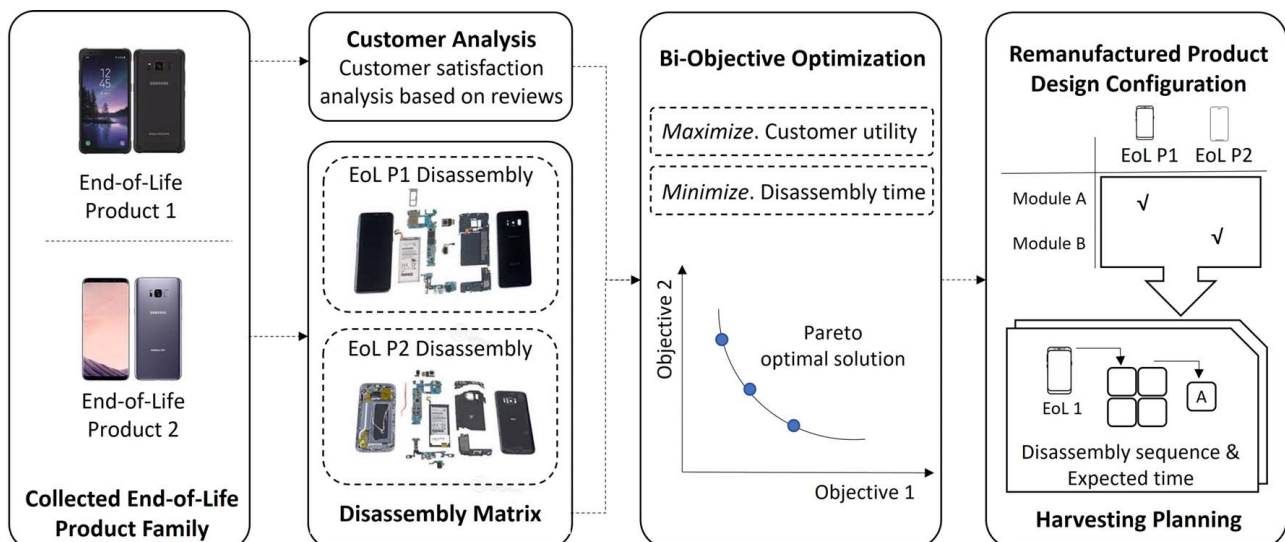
End-of-Life Product 1

End-of-Life Product 2

Collected End-of-Life Product Family

Customer Analysis
Customer satisfaction analysis based on reviews

EoL P1 Disassembly

EoL P2 Disassembly

Disassembly Matrix

Bi-Objective Optimization

*Maximize*. Customer utility

*Minimize*. Disassembly time

Objective 2

Pareto optimal solution

Objective 1

Remanufactured Product Design Configuration

| | EoL P1 | EoL P2 |
|---|---|---|
| Module A | √ | |
| Module B | | √ |

EoL 1

A

Disassembly sequence & Expected time

Harvesting Planning